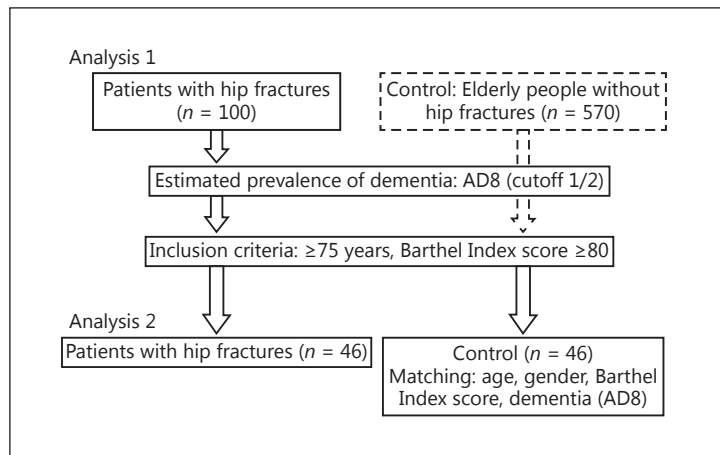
Analysis 1

Patients with hip fractures ($n$ = 100)

Control: Elderly people without hip fractures ($n$ = 570)

Estimated prevalence of dementia: AD8 (cutoff 1/2)

Inclusion criteria: ≥75 years, Barthel Index score ≥80

Analysis 2

Patients with hip fractures ($n$ = 46)

Control ($n$ = 46)
Matching: age, gender, Barthel Index score, dementia (AD8)